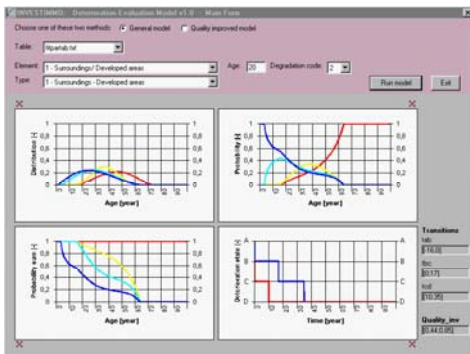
INVESTIMMO - Deterioration Evaluation Model v1.0 - Main Form

Choose one of these two methods: General model Quality improved model

Table: Rparlab.txt

Element: 1 - Surroundings / Developed areas
Age: 20
Degradation code: 2

Type: 1 - Surroundings - Developed areas

Run model
Exit

Distribution [-]
1
0.8
0.6
0.4
0.2
0
Age [year]

Probability [-]
1
0.8
0.6
0.4
0.2
0
Age [year]

Probability sum [-]
1
0.8
0.6
0.4
0.2
0
Age [year]

Deterioration state [-]
A
B
C
D
Time [year]

Transitions
tab
[16.0]
tbc
[0.17]
tcd
[10.35]

Quality_inv
[0.44,0.95]